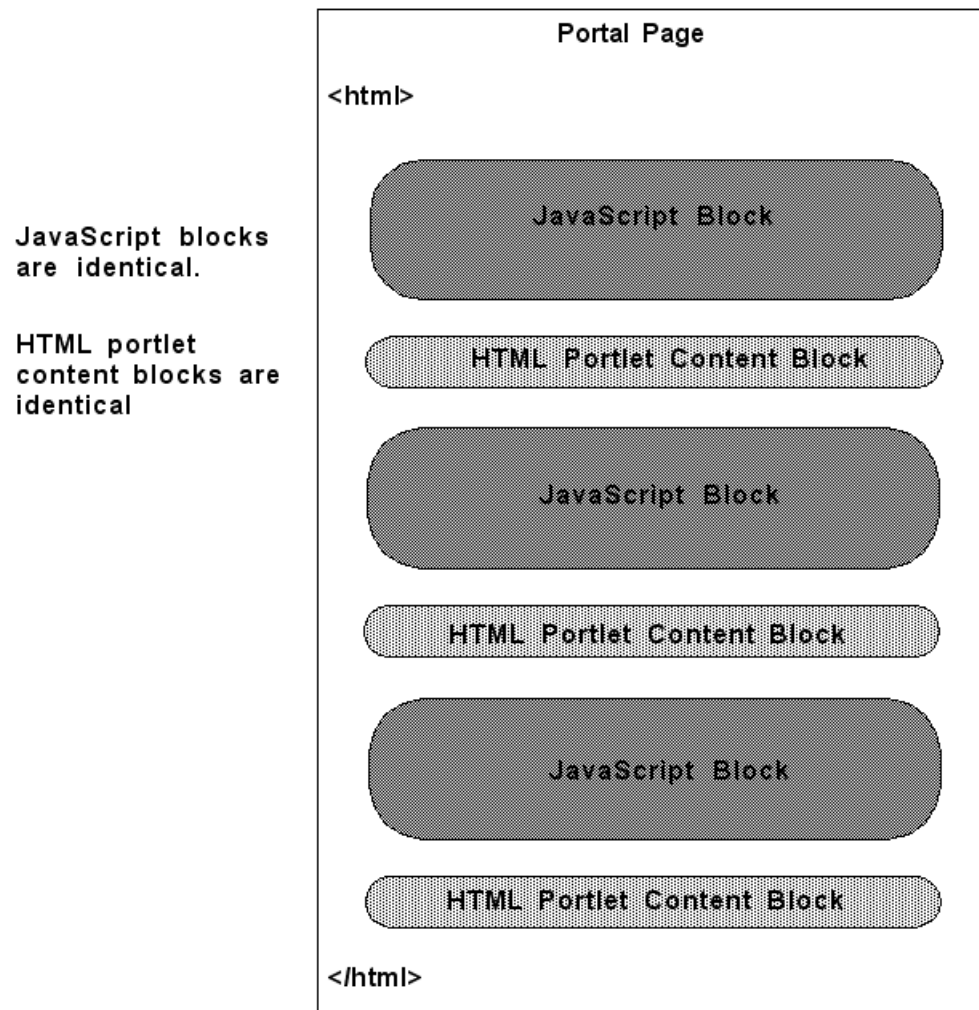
JavaScript blocks are identical.

HTML portlet content blocks are identical

Portal Page

<html>

JavaScript Block

HTML Portlet Content Block

JavaScript Block

HTML Portlet Content Block

JavaScript Block

HTML Portlet Content Block

</html>